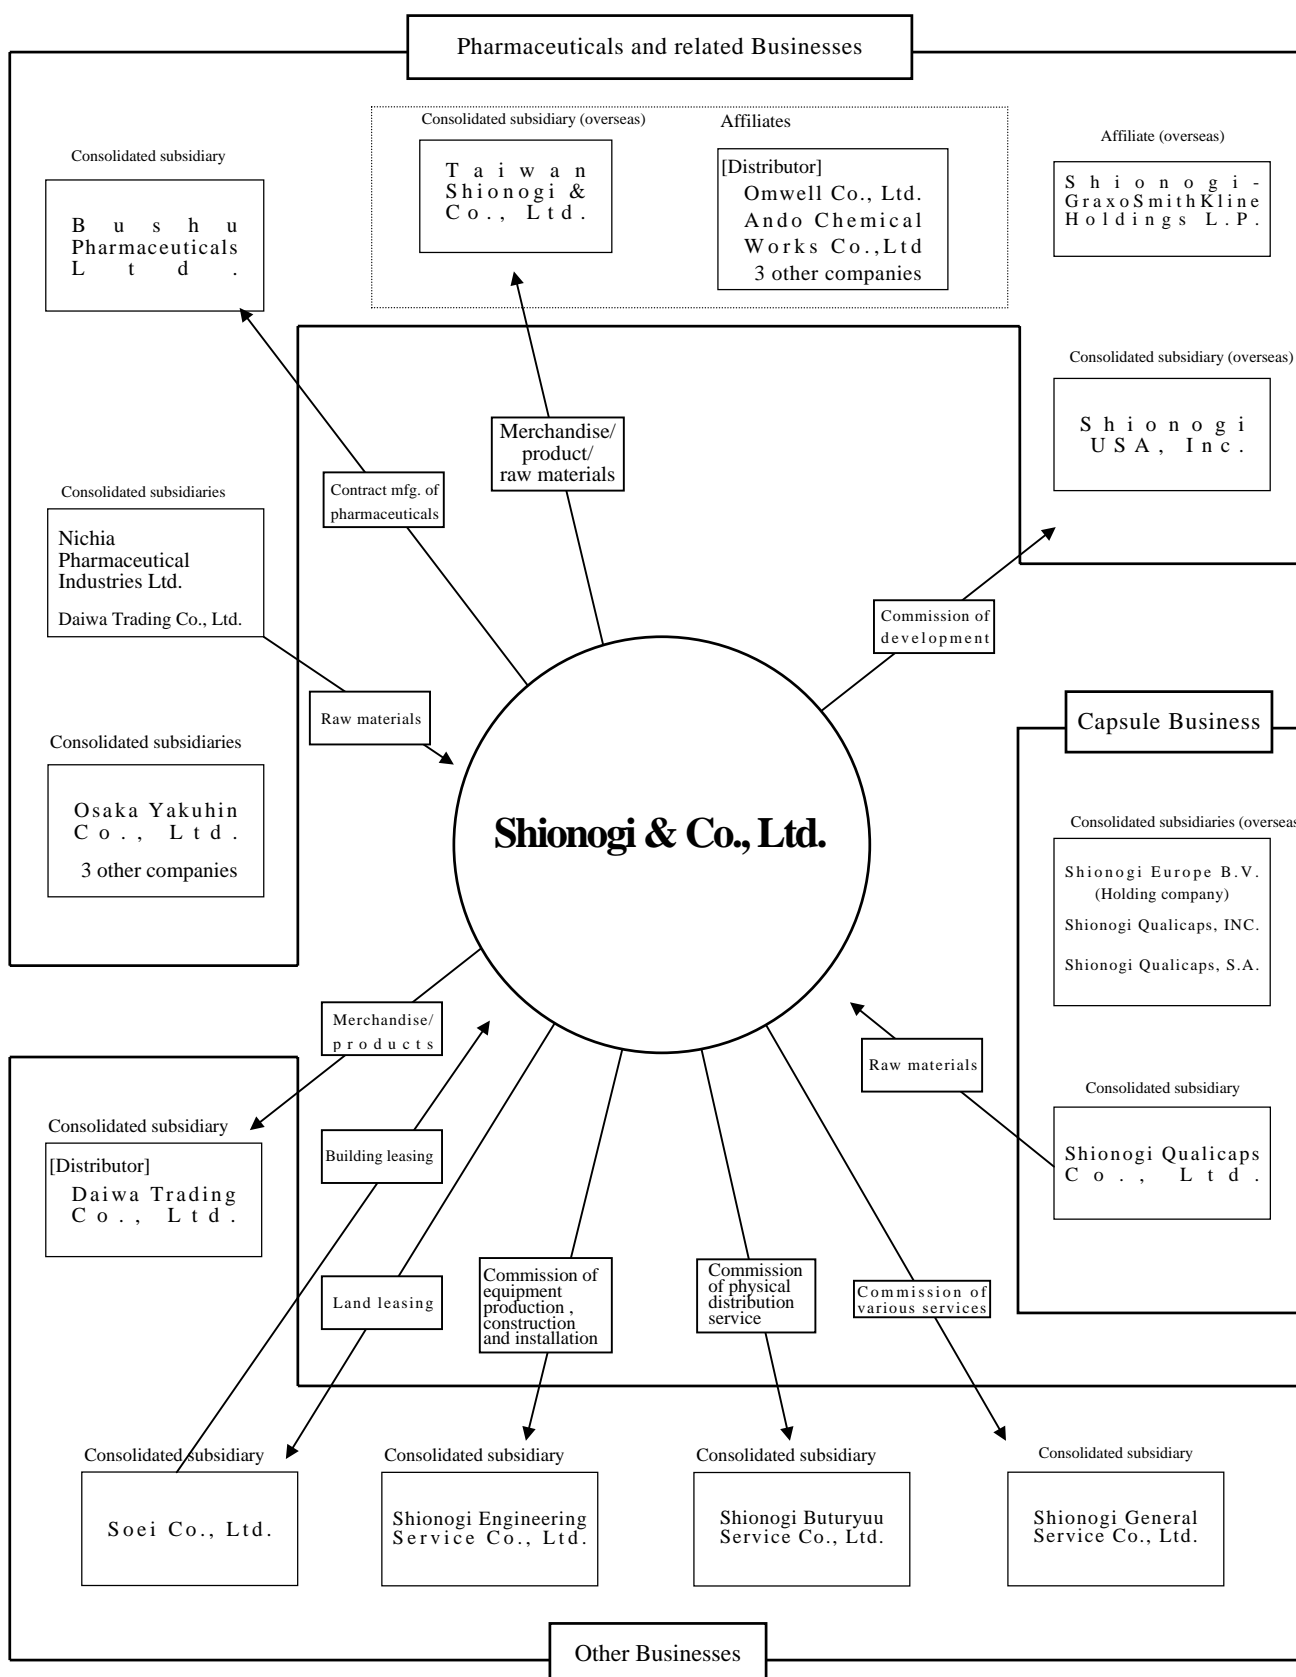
Pharmaceuticals and related Businesses

Consolidated subsidiary

Bushu Pharmaceuticals Ltd.

Consolidated subsidiary (overseas)

Taiwan Shionogi & Co., Ltd.

Affiliates

[Distributor]
Omwell Co., Ltd.
Ando Chemical Works Co.,Ltd
3 other companies

Affiliate (overseas)

Shionogi-GraxoSmithKline Holdings L.P.

Consolidated subsidiary (overseas)

Shionogi USA, Inc.

Merchandise/ product/ raw materials

Contract mfg. of pharmaceuticals

Consolidated subsidiaries

Nichia Pharmaceutical Industries Ltd.

Daiwa Trading Co., Ltd.

Commission of development

Raw materials

Consolidated subsidiaries

Osaka Yakuhin Co., Ltd.
3 other companies

Shionogi & Co., Ltd.

Capsule Business

Consolidated subsidiaries (overseas

Shionogi Europe B.V. (Holding company)
Shionogi Qualicaps, INC.
Shionogi Qualicaps, S.A.

Merchandise/ products

Raw materials

Consolidated subsidiary

Consolidated subsidiary

[Distributor]
Daiwa Trading Co., Ltd.

Building leasing

Shionogi Qualicaps Co., Ltd.

Land leasing

Commission of equipment production , construction and installation

Commission of physical distribution service

Commission of various services

Consolidated subsidiary

Soei Co., Ltd.

Consolidated subsidiary

Shionogi Engineering Service Co., Ltd.

Consolidated subsidiary

Shionogi Buturyuu Service Co., Ltd.

Consolidated subsidiary

Shionogi General Service Co., Ltd.

Other Businesses